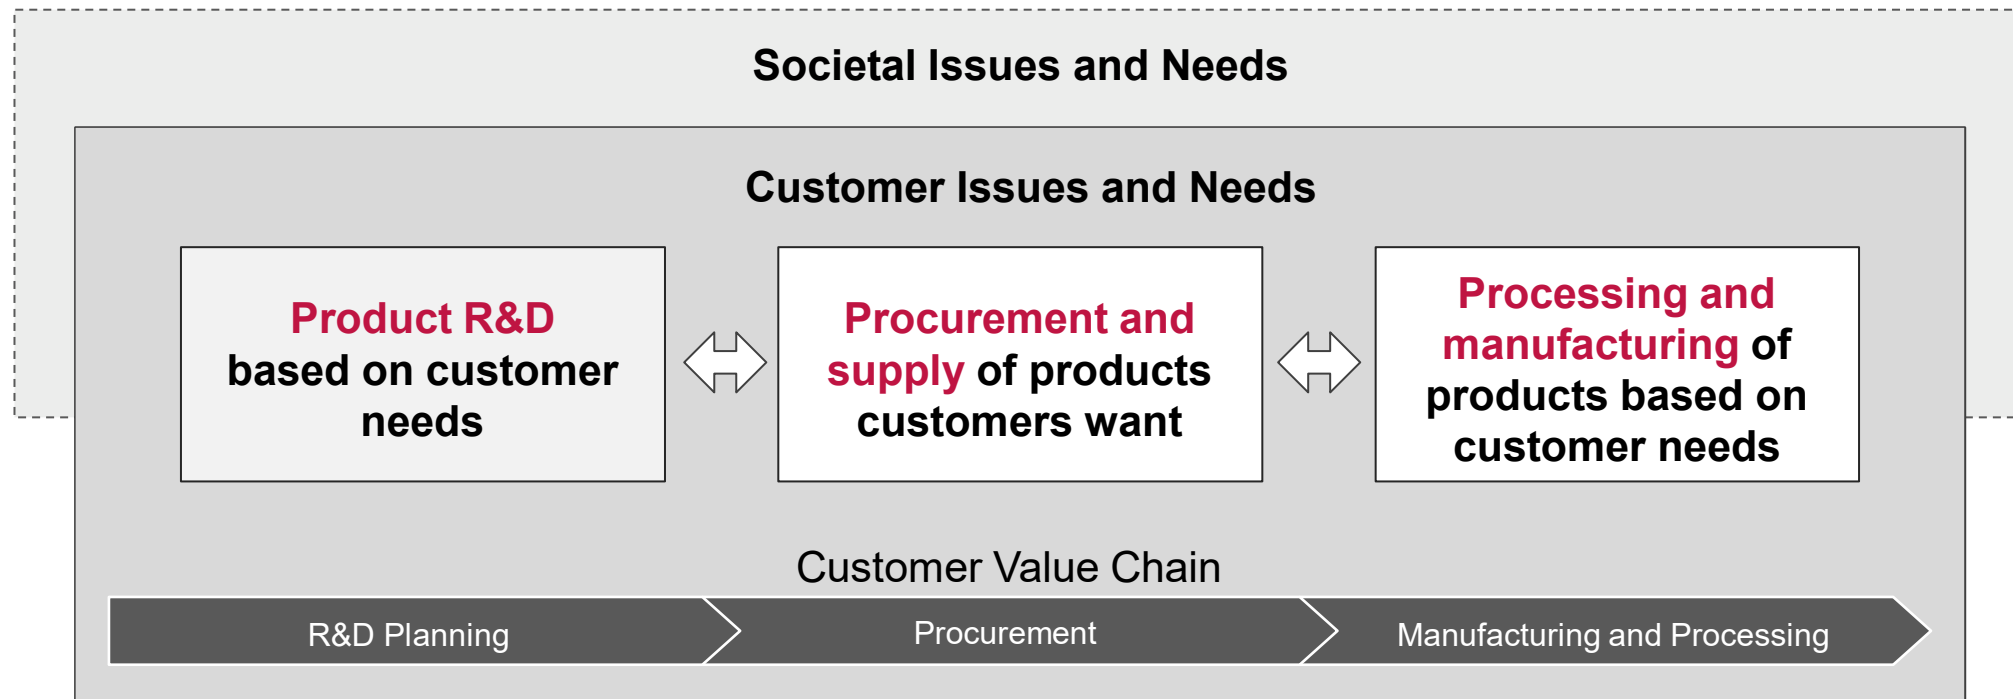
Societal Issues and Needs

Customer Issues and Needs

Product R&D based on customer needs

Procurement and supply of products customers want

Processing and manufacturing of products based on customer needs

Customer Value Chain

R&D Planning

Procurement

Manufacturing and Processing